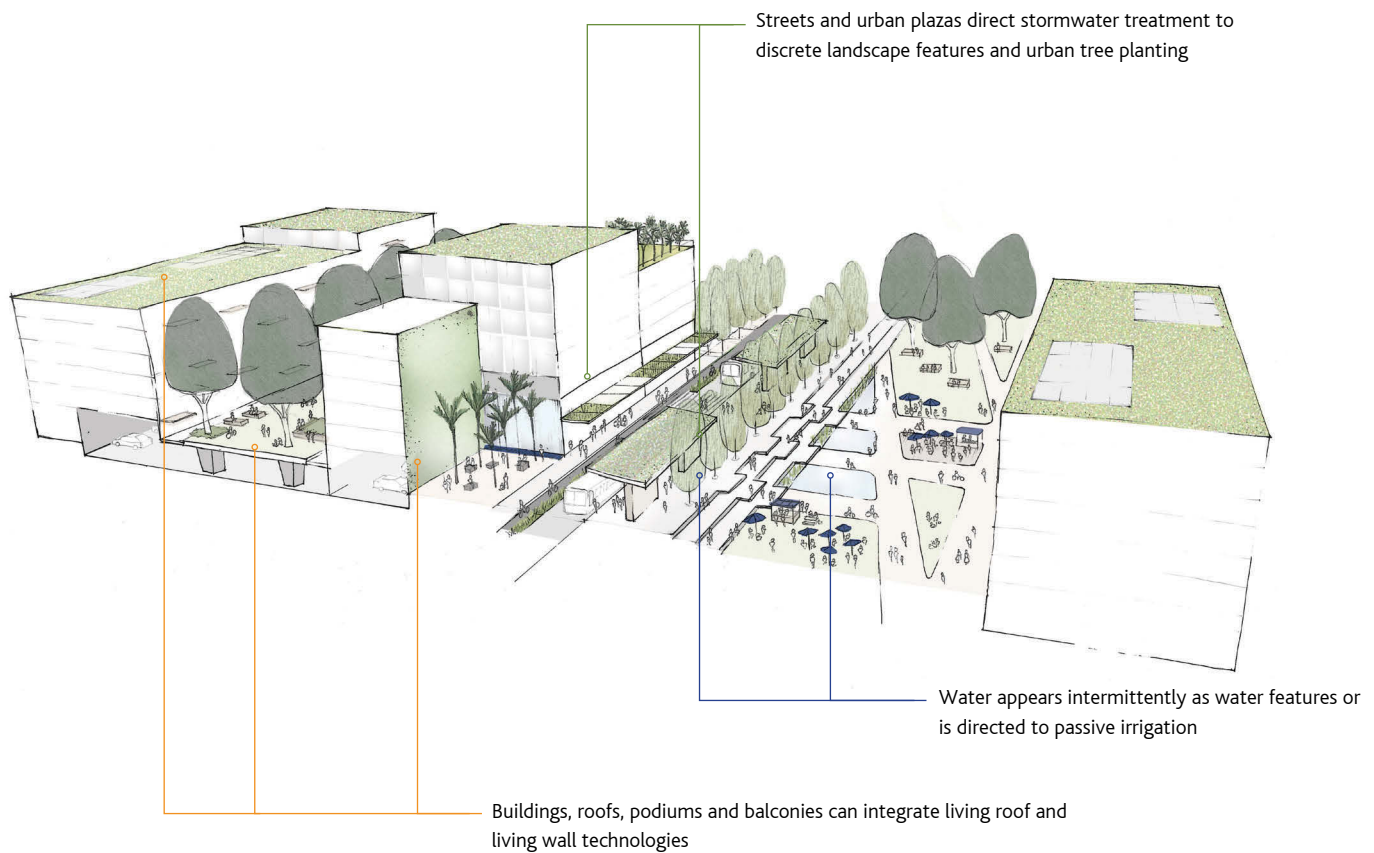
Streets and urban plazas direct stormwater treatment to discrete landscape features and urban tree planting

Water appears intermittently as water features or is directed to passive irrigation

Buildings, roofs, podiums and balconies can integrate living roof and living wall technologies